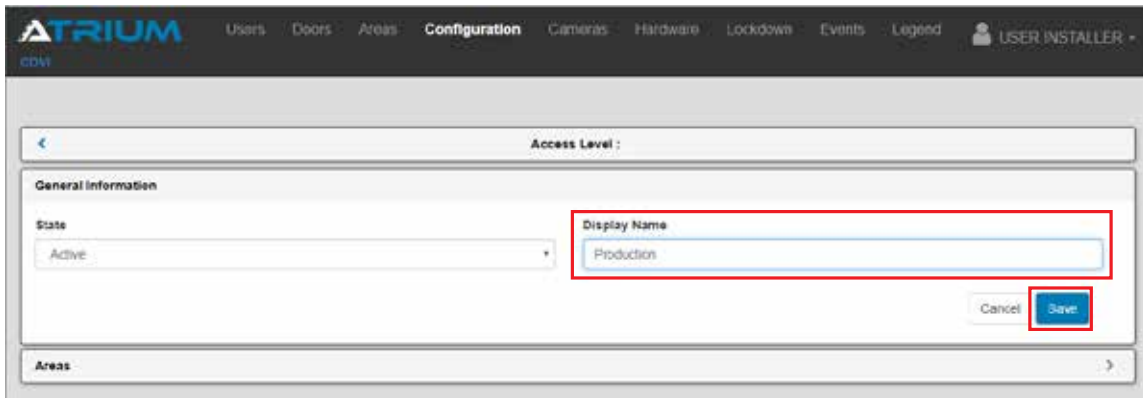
ATRIUM
CDVI

Users Doors Areas Configuration Cameras Hardware Lockdown Events Legend USER INSTALLER

<

Access Level :

General Information

State
Active

Display Name
Production

Cancel Save

Areas
>